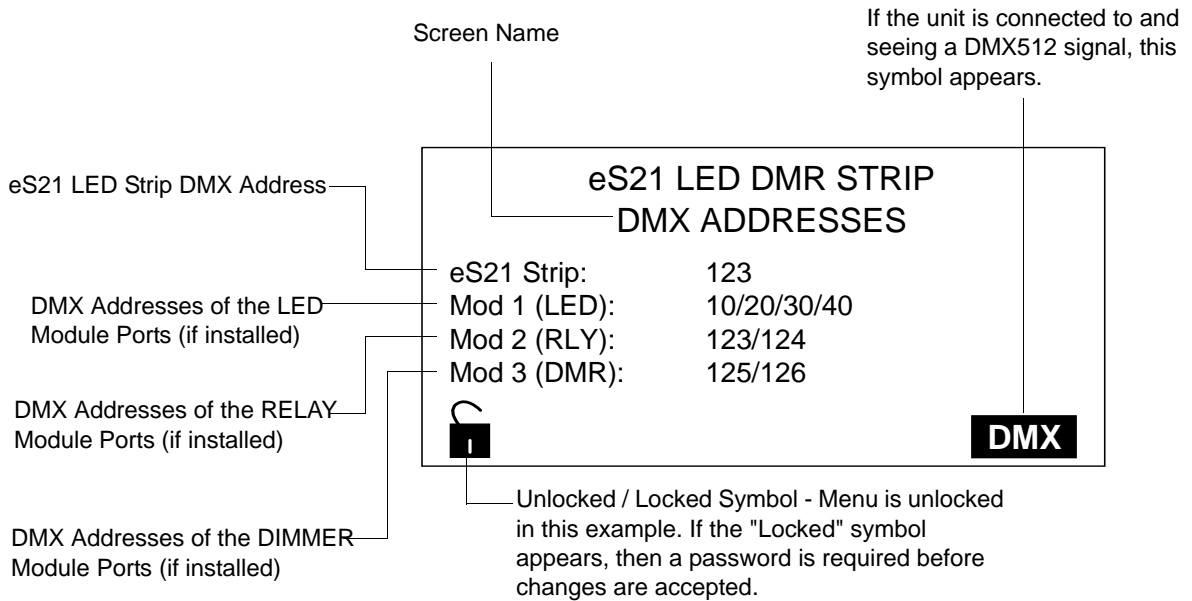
Screen Name

If the unit is connected to and seeing a DMX512 signal, this symbol appears.

eS21 LED Strip DMX Address

eS21 LED DMR STRIP
DMX ADDRESSES

eS21 Strip: 123
Mod 1 (LED): 10/20/30/40
Mod 2 (RLY): 123/124
Mod 3 (DMR): 125/126

DMX

DMX Addresses of the LED Module Ports (if installed)

DMX Addresses of the RELAY Module Ports (if installed)

DMX Addresses of the DIMMER Module Ports (if installed)

Unlocked / Locked Symbol - Menu is unlocked in this example. If the "Locked" symbol appears, then a password is required before changes are accepted.